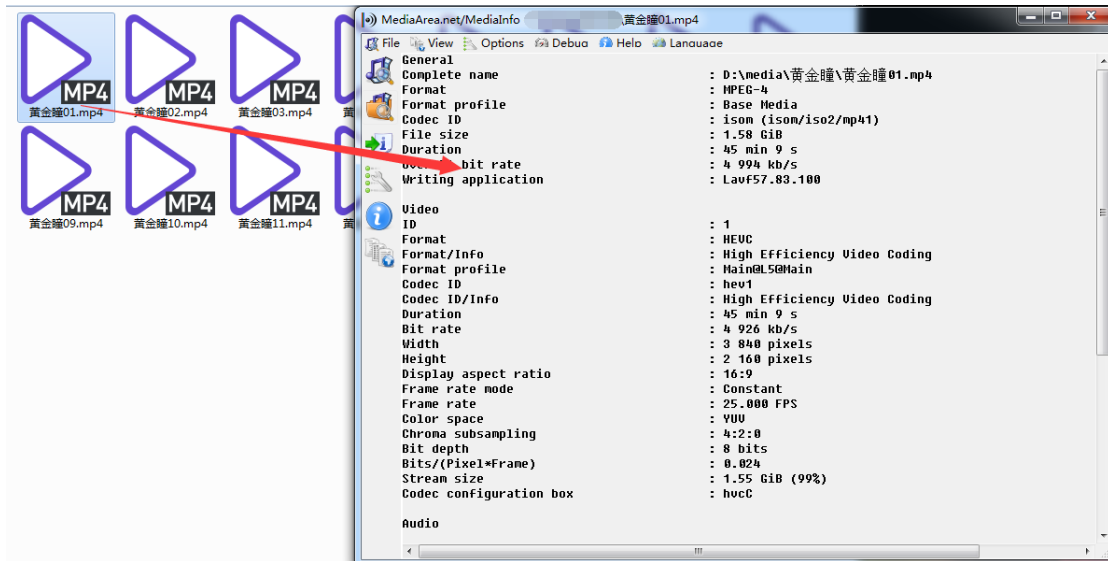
MP4
黄金瞳01.mp4
MP4
黄金瞳02.mp4
MP4
黄金瞳03.mp4
MP4
黄金瞳09.mp4
MP4
黄金瞳10.mp4
MP4
黄金瞳11.mp4

MediaArea.net/MediaInfo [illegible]\黄金瞳01.mp4

File View Options Debug Help Language

| | | |
|---|---|---|
| General | | |
| Complete name | : | D:\media\黄金瞳\黄金瞳01.mp4 |
| Format | : | MPEG-4 |
| Format profile | : | Base Media |
| Codec ID | : | isom (isom/iso2/mp41) |
| File size | : | 1.58 GiB |
| Duration | : | 45 min 9 s |
| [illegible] bit rate | : | 4 994 kb/s |
| Writing application | : | Lavf57.83.100 |
| | | |
| Video | | |
| ID | : | 1 |
| Format | : | HEVC |
| Format/Info | : | High Efficiency Video Coding |
| Format profile | : | Main@L5@Main |
| Codec ID | : | hev1 |
| Codec ID/Info | : | High Efficiency Video Coding |
| Duration | : | 45 min 9 s |
| Bit rate | : | 4 926 kb/s |
| Width | : | 3 840 pixels |
| Height | : | 2 160 pixels |
| Display aspect ratio | : | 16:9 |
| Frame rate mode | : | Constant |
| Frame rate | : | 25.000 FPS |
| Color space | : | YUV |
| Chroma subsampling | : | 4:2:0 |
| Bit depth | : | 8 bits |
| Bits/(Pixel*Frame) | : | 0.024 |
| Stream size | : | 1.55 GiB (99%) |
| Codec configuration box | : | hvcC |
| | | |
| Audio | | |